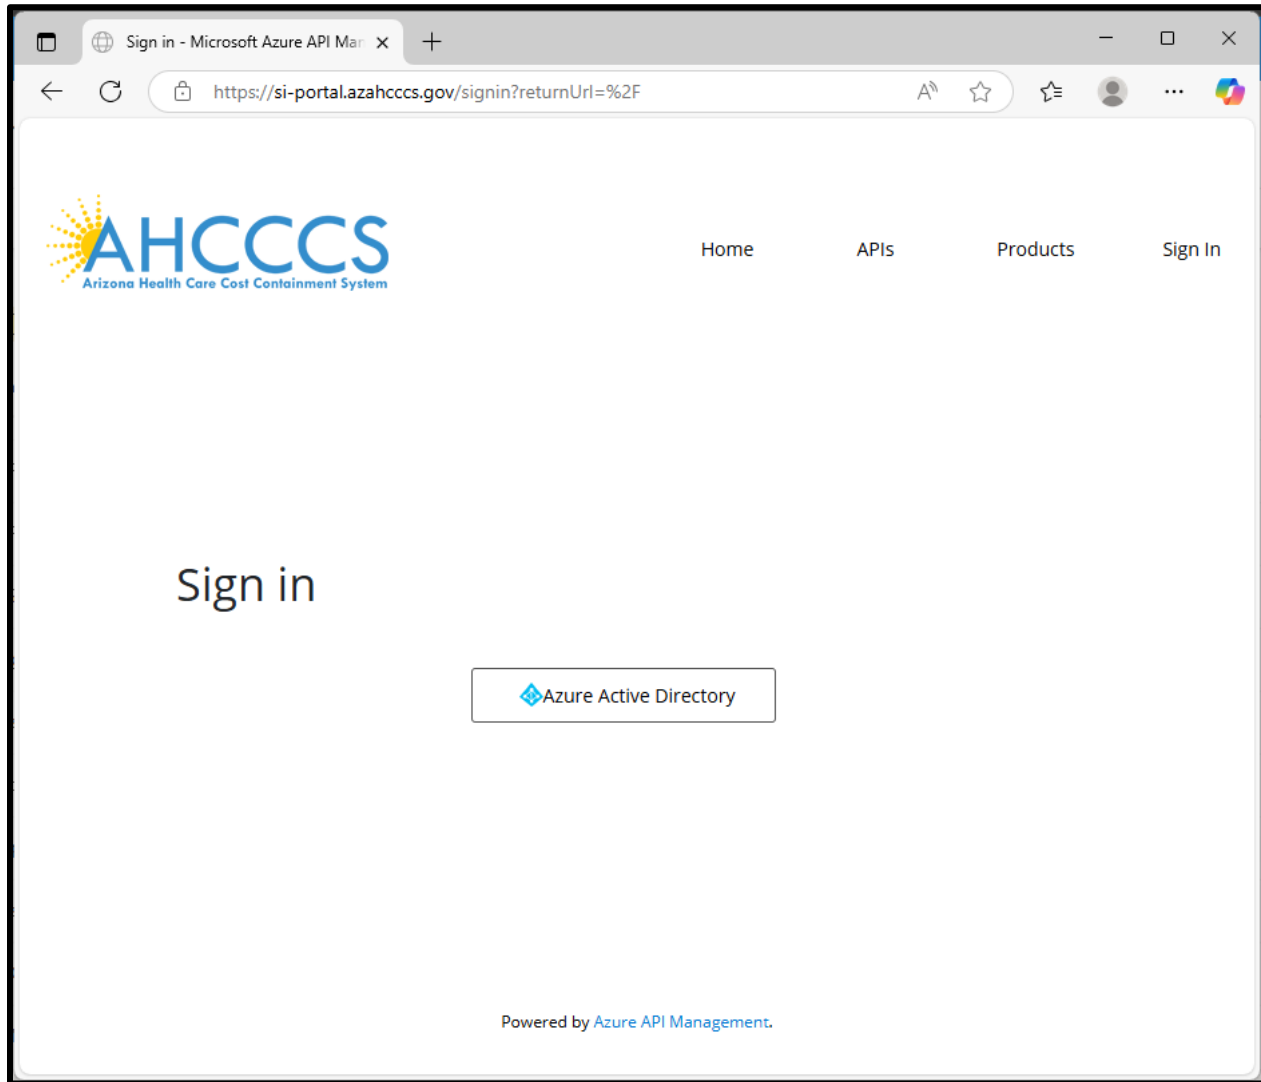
Sign in - Microsoft Azure API Mar

https://si-portal.azahcccs.gov/signin?returnUrl=%2F

AHCCCS
Arizona Health Care Cost Containment System

Home APIs Products Sign In

Sign in

Azure Active Directory

Powered by Azure API Management.